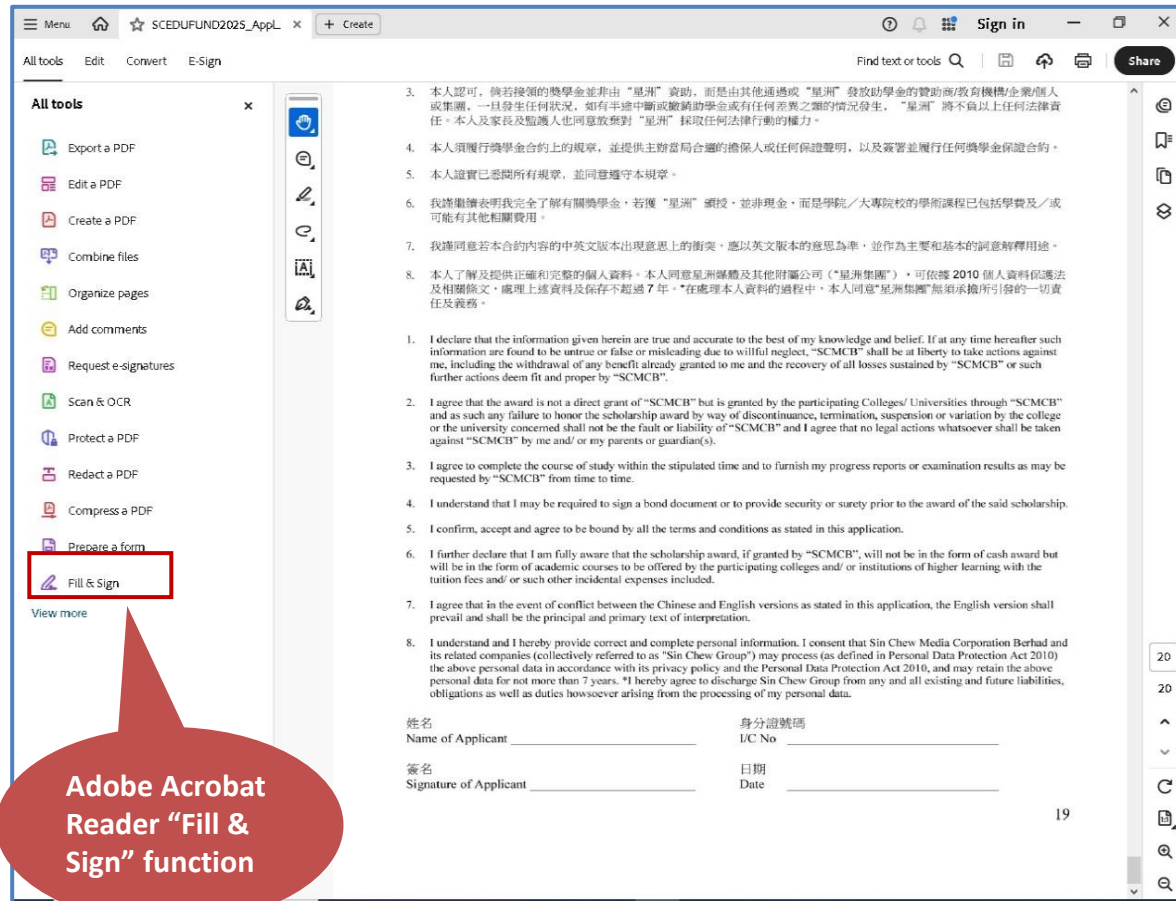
Menu SCEDUFUND2025_AppL... × + Create Sign in

All tools Edit Convert E-Sign Find text or tools Share

All tools ×

Export a PDF
Edit a PDF
Create a PDF
Combine files
Organize pages
Add comments
Request e-signatures
Scan & OCR
Protect a PDF
Redact a PDF
Compress a PDF
Prepare a form
Fill & Sign
View more

3. 本人認可，倘若接領的獎學金並非由“星洲”資助，而是由其他通過或“星洲”發放助學金的贊助商/教育機構/企業/個人或集團，一旦發生任何狀況，如有半途中斷或撤銷助學金或有任何差異之類的情況發生，“星洲”將不負以上任何法律責任。本人及家長及監護人也同意放棄對“星洲”採取任何法律行動的權力。

4. 本人須履行獎學金合約上的規章，並提供主辦當局合適的擔保人或任何保證聲明，以及簽署並履行任何獎學金保證合約。

5. 本人證實已悉閱所有規章，並同意遵守本規章。

6. 我謹繼續表明我完全了解有關獎學金，若獲“星洲”頒授，並非現金，而是學院／大專院校的學術課程已包括學費及／或可能有其他相關費用。

7. 我謹同意若本合約內容的中英文版本出現意思上的衝突，應以英文版本的意思為準，並作為主要和基本的詮意解釋用途。

8. 本人了解及提供正確和完整的個人資料。本人同意星洲媒體及其他附屬公司（“星洲集團”），可依據 2010 個人資料保護法及相關條文，處理上述資料及保存不超過 7 年。*在處理本人資料的過程中，本人同意“星洲集團”無須承擔所引發的一切責任及義務。

1. I declare that the information given herein are true and accurate to the best of my knowledge and belief. If at any time hereafter such information are found to be untrue or false or misleading due to willful neglect, "SCMCB" shall be at liberty to take actions against me, including the withdrawal of any benefit already granted to me and the recovery of all losses sustained by "SCMCB" or such further actions deem fit and proper by "SCMCB".

2. I agree that the award is not a direct grant of "SCMCB" but is granted by the participating Colleges/ Universities through "SCMCB" and as such any failure to honor the scholarship award by way of discontinuance, termination, suspension or variation by the college or the university concerned shall not be the fault or liability of "SCMCB" and I agree that no legal actions whatsoever shall be taken against "SCMCB" by me and/ or my parents or guardian(s).

3. I agree to complete the course of study within the stipulated time and to furnish my progress reports or examination results as may be requested by "SCMCB" from time to time.

4. I understand that I may be required to sign a bond document or to provide security or surety prior to the award of the said scholarship.

5. I confirm, accept and agree to be bound by all the terms and conditions as stated in this application.

6. I further declare that I am fully aware that the scholarship award, if granted by "SCMCB", will not be in the form of cash award but will be in the form of academic courses to be offered by the participating colleges and/ or institutions of higher learning with the tuition fees and/ or such other incidental expenses included.

7. I agree that in the event of conflict between the Chinese and English versions as stated in this application, the English version shall prevail and shall be the principal and primary text of interpretation.

8. I understand and I hereby provide correct and complete personal information. I consent that Sin Chew Media Corporation Berhad and its related companies (collectively referred to as "Sin Chew Group") may process (as defined in Personal Data Protection Act 2010) the above personal data in accordance with its privacy policy and the Personal Data Protection Act 2010, and may retain the above personal data for not more than 7 years. *I hereby agree to discharge Sin Chew Group from any and all existing and future liabilities, obligations as well as duties howsoever arising from the processing of my personal data.

姓名
Name of Applicant ____________
身分證號碼
I/C No ____________

簽名
Signature of Applicant ____________
日期
Date ____________

19

20
20

Adobe Acrobat Reader "Fill & Sign" function